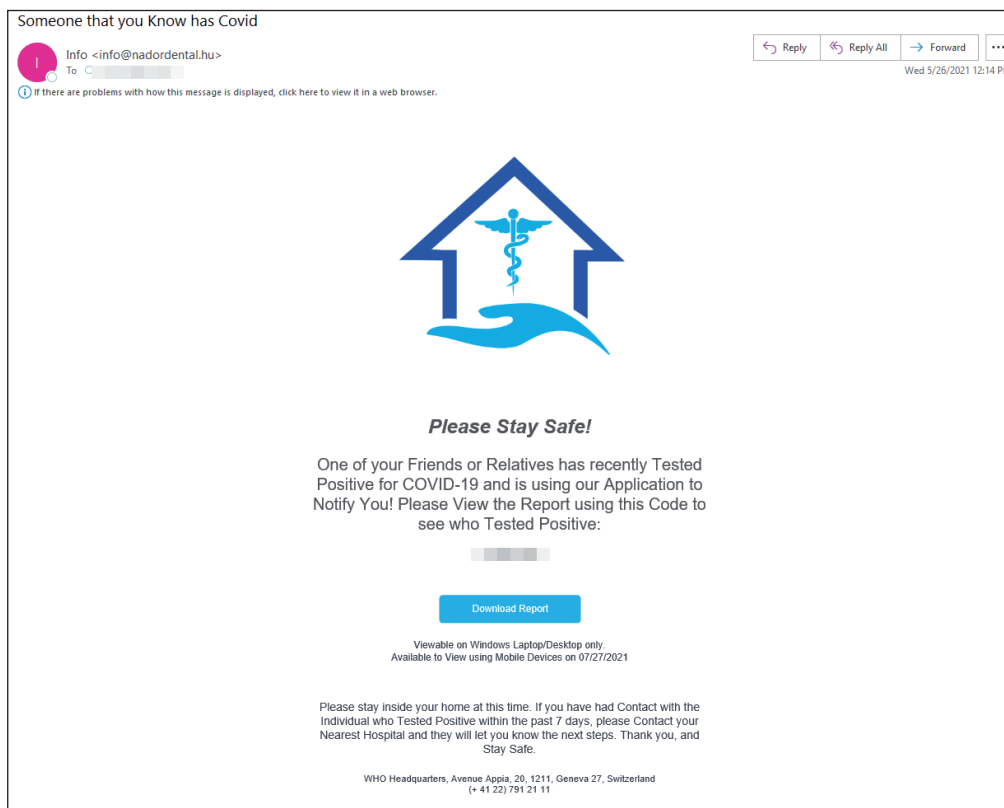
Someone that you Know has Covid

I

Info <info@nadordental.hu>
To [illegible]

Reply | Reply All | Forward | ...

Wed 5/26/2021 12:14 P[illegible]

If there are problems with how this message is displayed, click here to view it in a web browser.

Please Stay Safe!

One of your Friends or Relatives has recently Tested Positive for COVID-19 and is using our Application to Notify You! Please View the Report using this Code to see who Tested Positive:

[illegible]

Download Report

Viewable on Windows Laptop/Desktop only.
Available to View using Mobile Devices on 07/27/2021

Please stay inside your home at this time. If you have had Contact with the Individual who Tested Positive within the past 7 days, please Contact your Nearest Hospital and they will let you know the next steps. Thank you, and Stay Safe.

WHO Headquarters, Avenue Appia, 20, 1211, Geneva 27, Switzerland
(+ 41 22) 791 21 11